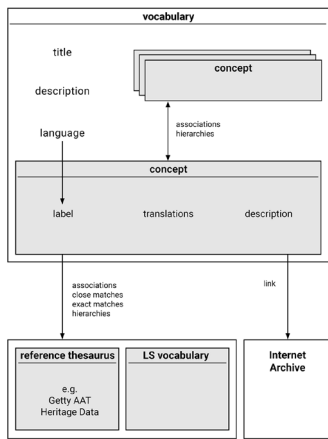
vocabulary

title

description

language

concept

associations
hierarchies

concept

label

translations

description

associations
close matches
exact matches
hierarchies

link

reference thesaurus

e.g.
Getty AAT
Heritage Data

LS vocabulary

Internet Archive